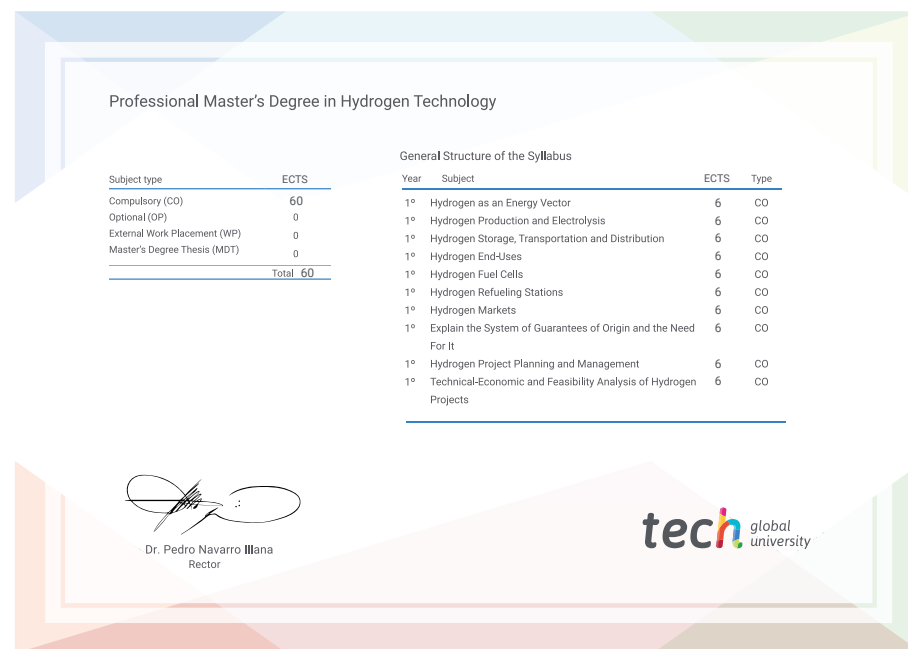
Professional Master's Degree in Hydrogen Technology

| Subject type | ECTS |
|---|---|
| Compulsory (CO) | 60 |
| Optional (OP) | 0 |
| External Work Placement (WP) | 0 |
| Master's Degree Thesis (MDT) | 0 |
| Total | 60 |

General Structure of the Syllabus

| Year | Subject | ECTS | Type |
|---|---|---|---|
| 1º | Hydrogen as an Energy Vector | 6 | CO |
| 1º | Hydrogen Production and Electrolysis | 6 | CO |
| 1º | Hydrogen Storage, Transportation and Distribution | 6 | CO |
| 1º | Hydrogen End-Uses | 6 | CO |
| 1º | Hydrogen Fuel Cells | 6 | CO |
| 1º | Hydrogen Refueling Stations | 6 | CO |
| 1º | Hydrogen Markets | 6 | CO |
| 1º | Explain the System of Guarantees of Origin and the Need For It | 6 | CO |
| 1º | Hydrogen Project Planning and Management | 6 | CO |
| 1º | Technical-Economic and Feasibility Analysis of Hydrogen Projects | 6 | CO |

Dr. Pedro Navarro Illana
Rector

tech global university